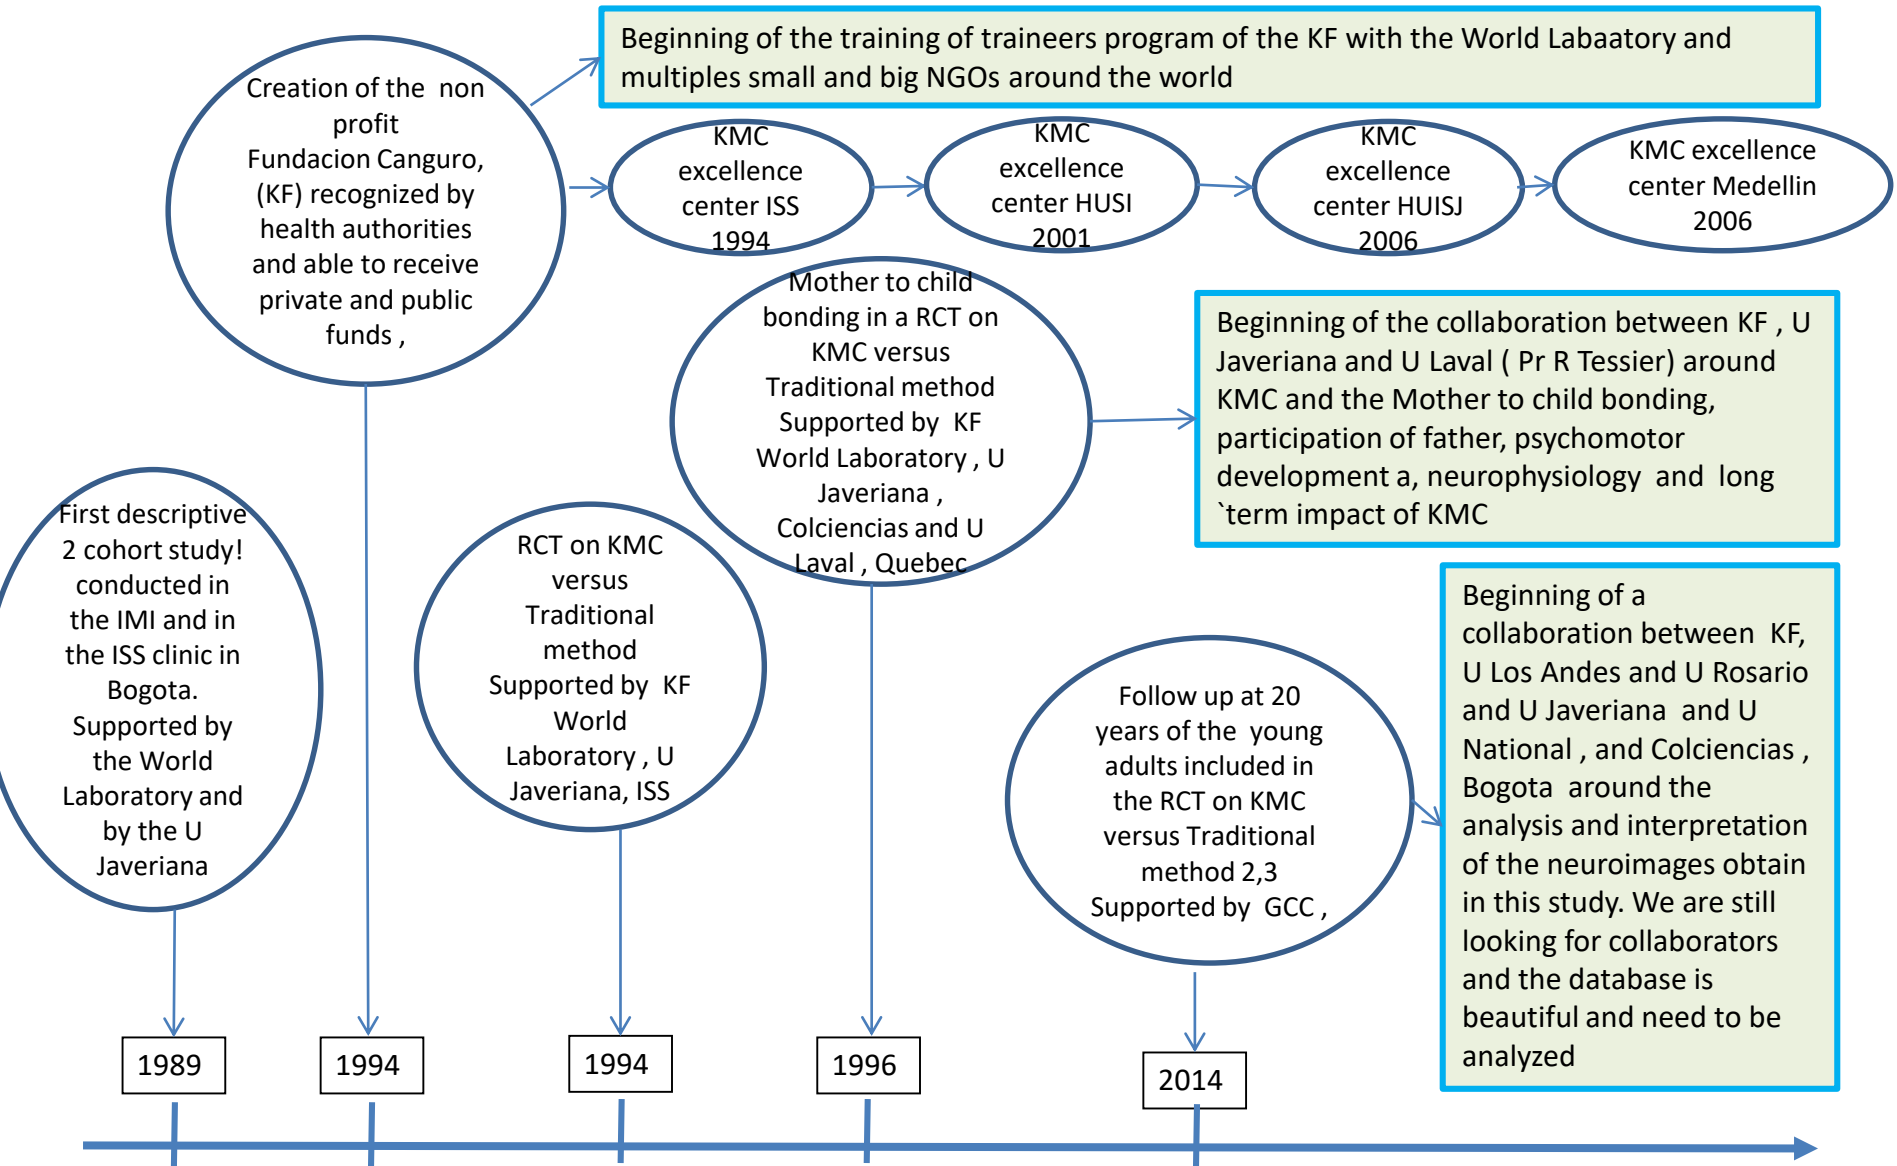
Beginning of the training of traineers program of the KF with the World Labaatory and multiples small and big NGOs around the world

Creation of the non profit Fundacion Canguro, (KF) recognized by health authorities and able to receive private and public funds ,

KMC excellence center ISS 1994

KMC excellence center HUSI 2001

KMC excellence center HUISJ 2006

KMC excellence center Medellin 2006

Mother to child bonding in a RCT on KMC versus Traditional method Supported by KF World Laboratory , U Javeriana , Colciencias and U Laval , Quebec

Beginning of the collaboration between KF , U Javeriana and U Laval ( Pr R Tessier) around KMC and the Mother to child bonding, participation of father, psychomotor development a, neurophysiology and long `term impact of KMC

First descriptive 2 cohort study! conducted in the IMI and in the ISS clinic in Bogota. Supported by the World Laboratory and by the U Javeriana

RCT on KMC versus Traditional method Supported by KF World Laboratory , U Javeriana, ISS

Follow up at 20 years of the young adults included in the RCT on KMC versus Traditional method 2,3 Supported by GCC ,

Beginning of a collaboration between KF, U Los Andes and U Rosario and U Javeriana and U National , and Colciencias , Bogota around the analysis and interpretation of the neuroimages obtain in this study. We are still looking for collaborators and the database is beautiful and need to be analyzed

1989

1994

1994

1996

2014